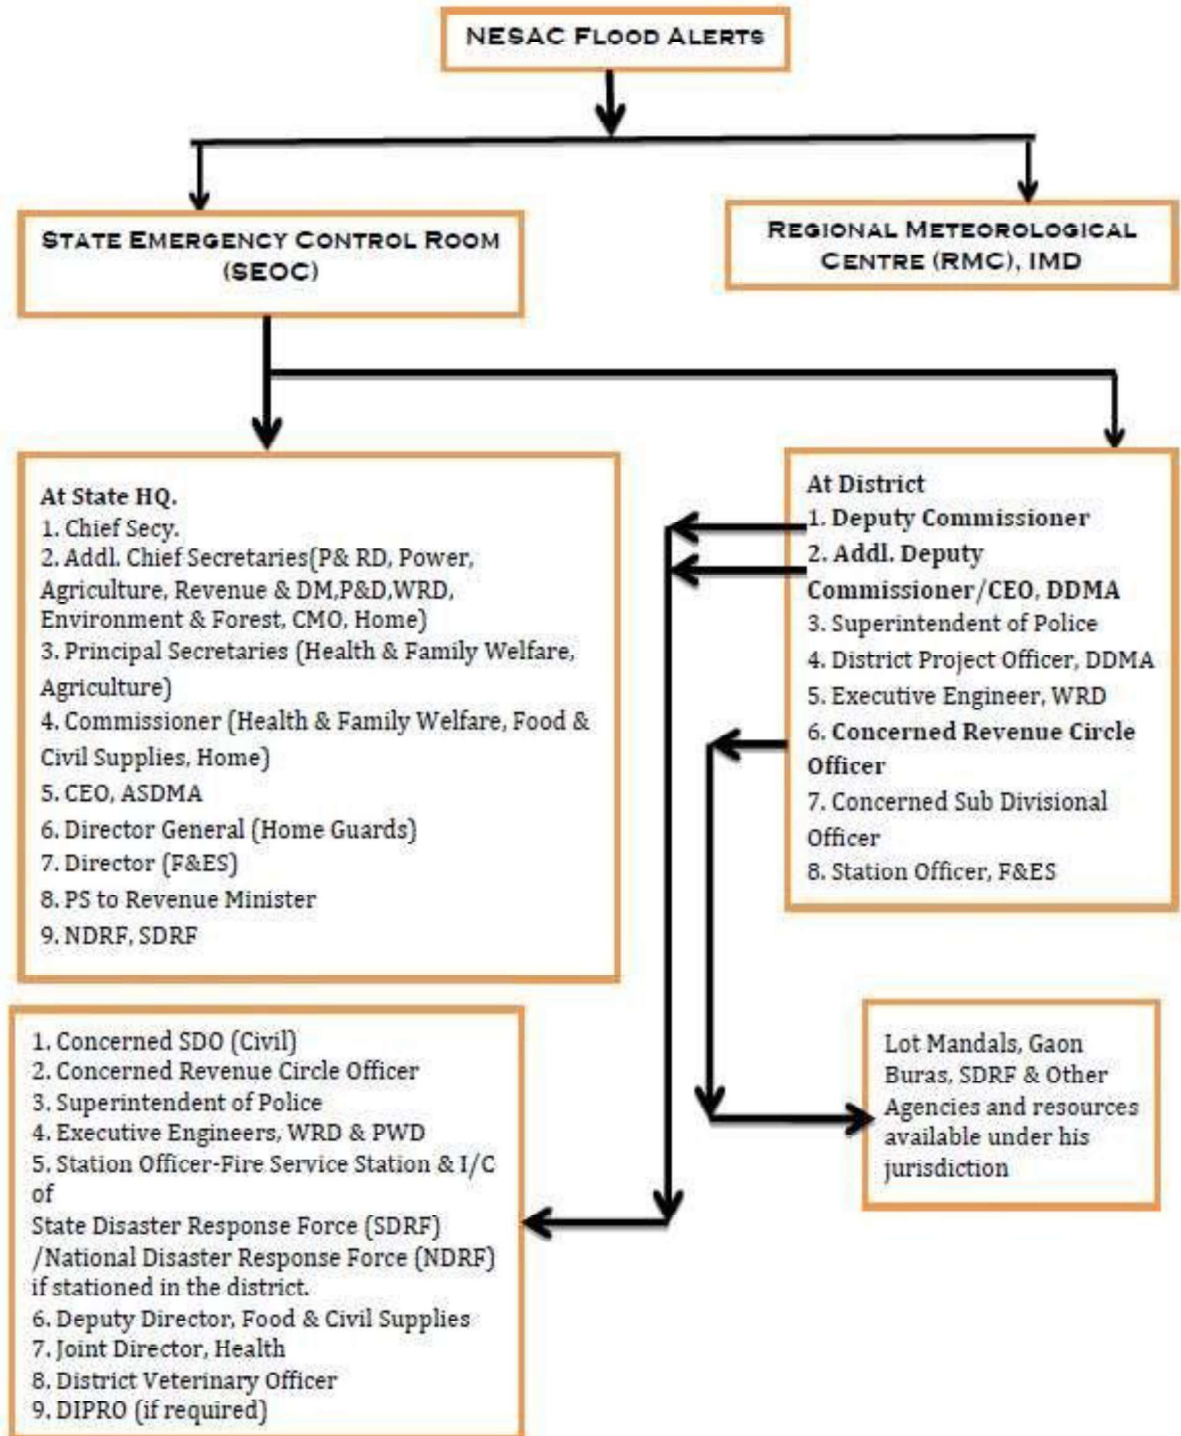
NESAC FLOOD ALERTS

STATE EMERGENCY CONTROL ROOM (SEOC)

REGIONAL METEOROLOGICAL CENTRE (RMC), IMD

At State HQ.
1. Chief Secy.
2. Addl. Chief Secretaries(P& RD, Power, Agriculture, Revenue & DM,P&D,WRD, Environment & Forest, CMO, Home)
3. Principal Secretaries (Health & Family Welfare, Agriculture)
4. Commissioner (Health & Family Welfare, Food & Civil Supplies, Home)
5. CEO, ASDMA
6. Director General (Home Guards)
7. Director (F&ES)
8. PS to Revenue Minister
9. NDRF, SDRF

At District
1. Deputy Commissioner
2. Addl. Deputy Commissioner/CEO, DDMA
3. Superintendent of Police
4. District Project Officer, DDMA
5. Executive Engineer, WRD
6. Concerned Revenue Circle Officer
7. Concerned Sub Divisional Officer
8. Station Officer, F&ES

1. Concerned SDO (Civil)
2. Concerned Revenue Circle Officer
3. Superintendent of Police
4. Executive Engineers, WRD & PWD
5. Station Officer-Fire Service Station & I/C of
State Disaster Response Force (SDRF) /National Disaster Response Force (NDRF) if stationed in the district.
6. Deputy Director, Food & Civil Supplies
7. Joint Director, Health
8. District Veterinary Officer
9. DIPRO (if required)

Lot Mandals, Gaon Buras, SDRF & Other Agencies and resources available under his jurisdiction